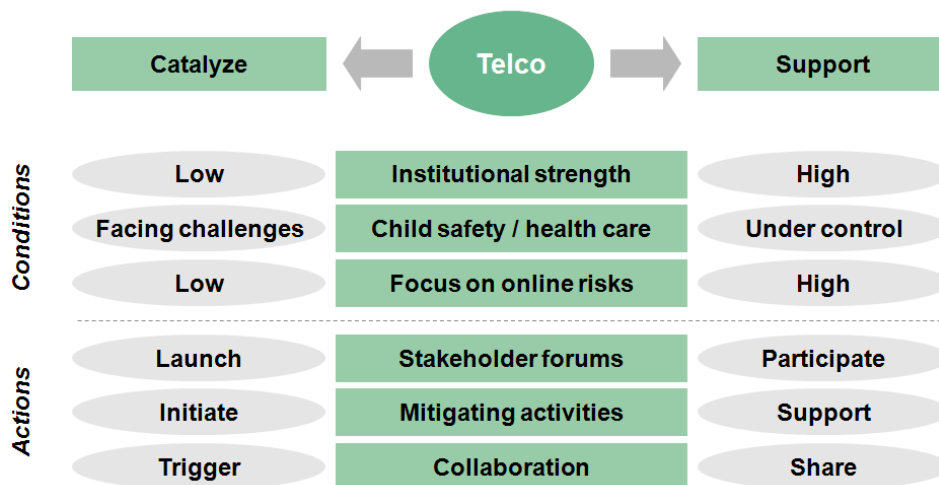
Catalyze

Telco

Support

Conditions

| Low | Institutional strength | High |
|---|---|---|
| Facing challenges | Child safety / health care | Under control |
| Low | Focus on online risks | High |

Actions

| Launch | Stakeholder forums | Participate |
|---|---|---|
| Initiate | Mitigating activities | Support |
| Trigger | Collaboration | Share |